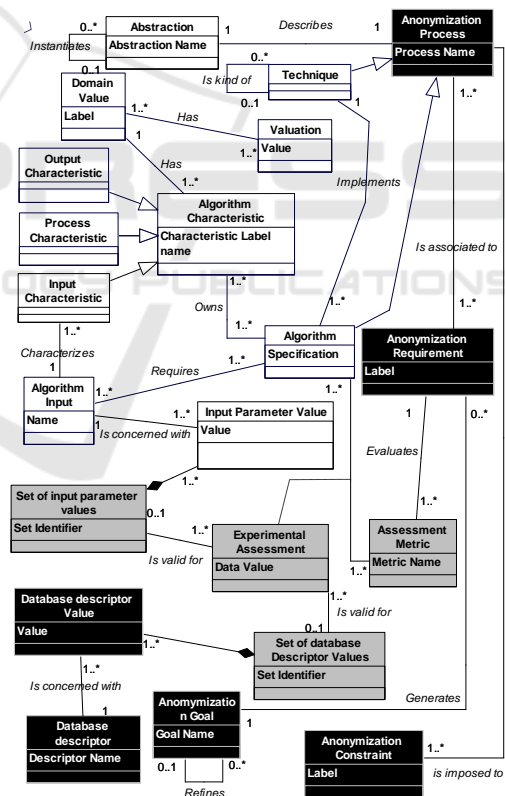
0..*
Abstraction
Abstraction Name
1
Describes
1
Anonymization Process
Process Name
Instantiates
0..1
0..*
Is kind of
Technique
0..1
1
Domain Value
Label
1..*
Has
Valuation
Value
1..*
1
1..*
Has
Output Characteristic
Process Characteristic
Algorithm Characteristic
Characteristic Label
name
Implements
Is associated to
Input Characteristic
1..*
Owns
1..*
1..*
1..*
1..*
Characterizes
1
Algorithm
Specification
Anonymization Requirement
Label
Algorithm Input
Name
1..*
Requires
1..*
1..*
1..*
Is concerned with
Input Parameter Value
Value
1
0..*
Evaluates
1..*
Set of input parameter values
Set Identifier
0..1
1..*
Experimental Assessment
Data Value
Assessment Metric
Metric Name
Is valid for
1..*
1..*
Is valid for
Database descriptor Value
Value
1..*
0..1
Set of database Descriptor Values
Set Identifier
1..*
Is concerned with
1
Database descriptor
Descriptor Name
Anomymization Goal
Goal Name
1
Generates
0..1
0..*
Refines
Anonymization Constraint
Label
1..*
is imposed to